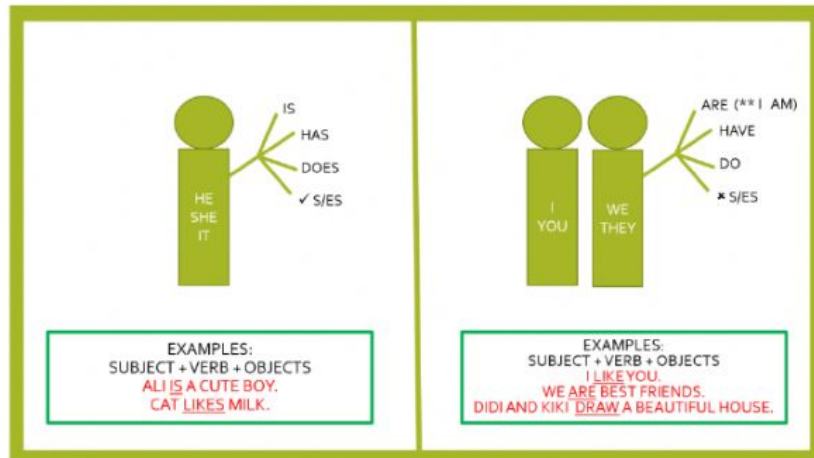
HE
SHE
IT

IS
HAS
DOES
✓ S/ES

EXAMPLES:
SUBJECT + VERB + OBJECTS
ALI IS A CUTE BOY.
CAT LIKES MILK.

I
YOU

WE
THEY

ARE (** I AM)
HAVE
DO
✗ S/ES

EXAMPLES:
SUBJECT + VERB + OBJECTS
I LIKE YOU.
WE ARE BEST FRIENDS.
DIDI AND KIKI DRAW A BEAUTIFUL HOUSE.